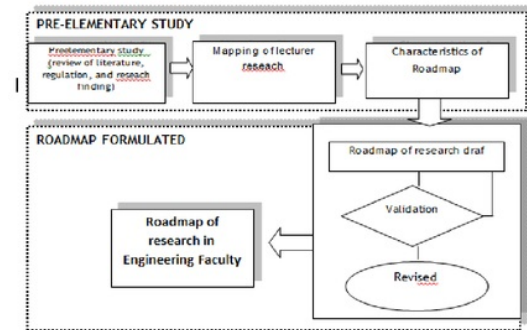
PRE-ELEMENTARY STUDY

Preelementary study (review of literature, regulation, and reseach finding)

Mapping of lecturer reseach

Characteristics of Roadmap

I

ROADMAP FORMULATED

Roadmap of research draf

Validation

Revised

Roadmap of research in Engineering Faculty